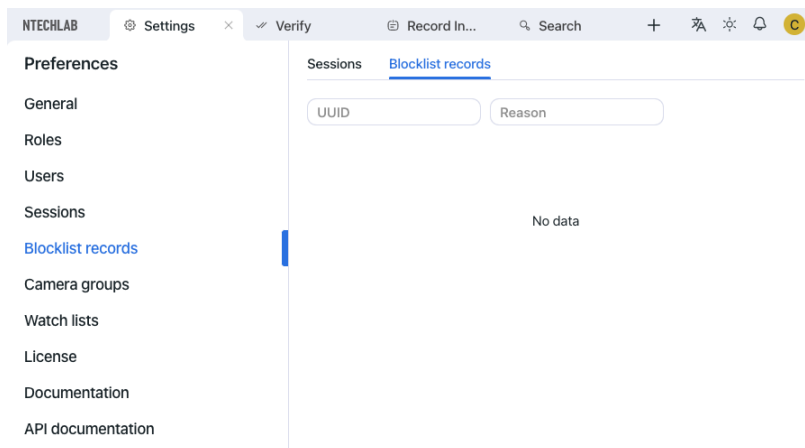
NTECHLAB Settings × Verify Record In... Search + C

Preferences

General

Roles

Users

Sessions

Blocklist records

Camera groups

Watch lists

License

Documentation

API documentation

Sessions Blocklist records

UUID

Reason

No data